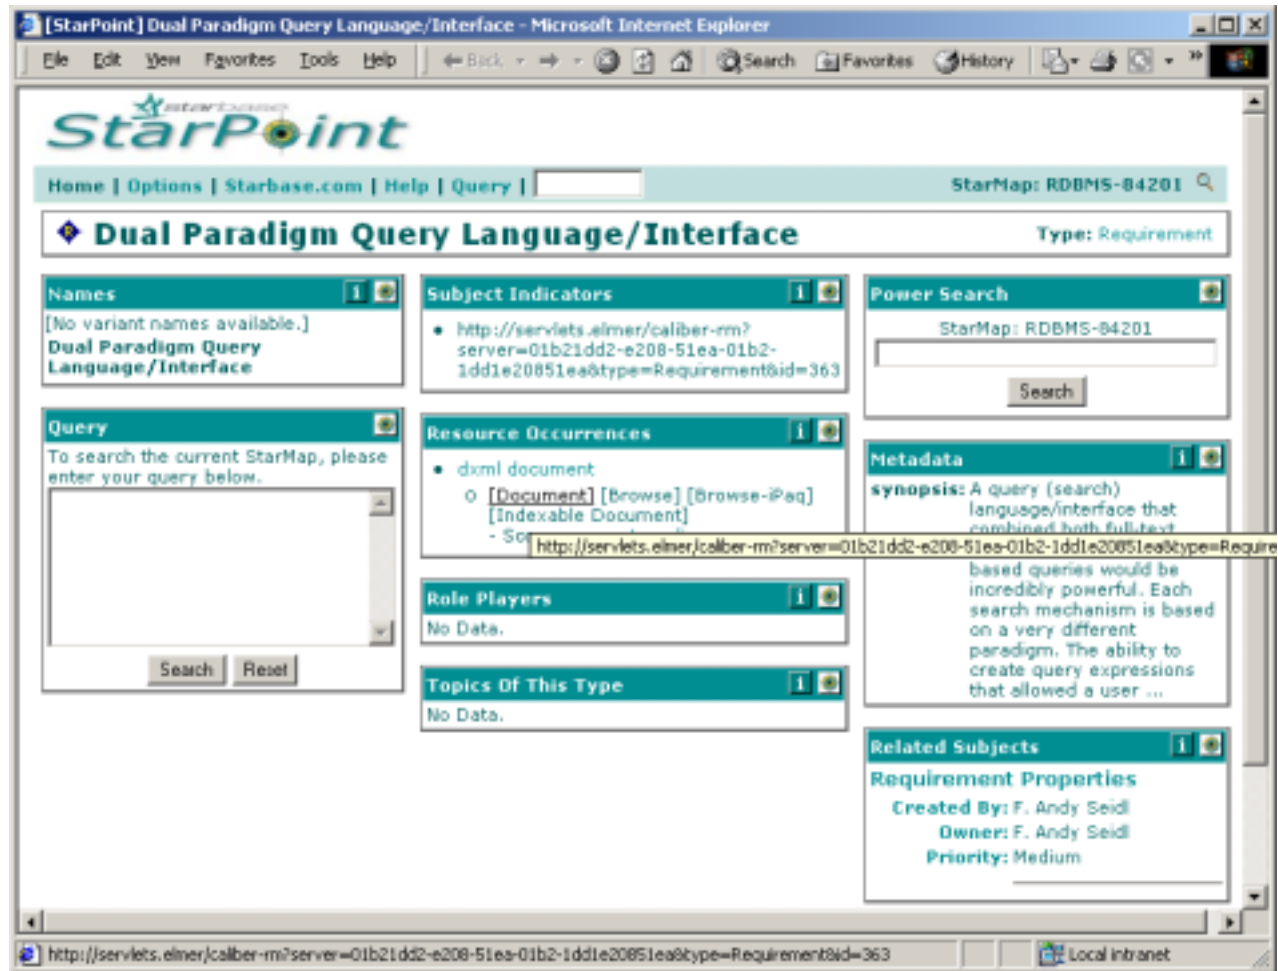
[StarPoint] Dual Paradigm Query Language/Interface - Microsoft Internet Explorer

File Edit View Favorites Tools Help ← Back → Search Favorites History »

starbase StarPoint

Home | Options | Starbase.com | Help | Query |

StarMap: RDBMS-84201

Dual Paradigm Query Language/Interface

Type: Requirement

Names

[No variant names available.]

Dual Paradigm Query Language/Interface

Query

To search the current StarMap, please enter your query below.

Search Reset

Subject Indicators

• http://servlets.elmer/caliber-rm?server=01b21dd2-e208-51ea-01b2-1dd1e20851ea&type=Requirement&id=363

Resource Occurrences

• dxml document

○ [Document] [Browse] [Browse-iPaq] [Indexable Document]

- Sc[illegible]

http://servlets.elmer/caliber-rm?server=01b21dd2-e208-51ea-01b2-1dd1e20851ea&type=Require

Role Players

No Data.

Topics Of This Type

No Data.

Power Search

StarMap: RDBMS-84201

Search

Metadata

synopsis: A query (search) language/interface that combined both full-text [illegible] based queries would be incredibly powerful. Each search mechanism is based on a very different paradigm. The ability to create query expressions that allowed a user ...

Related Subjects

Requirement Properties

Created By: F. Andy Seidl

Owner: F. Andy Seidl

Priority: Medium

http://servlets.elmer/caliber-rm?server=01b21dd2-e208-51ea-01b2-1dd1e20851ea&type=Requirement&id=363

Local intranet